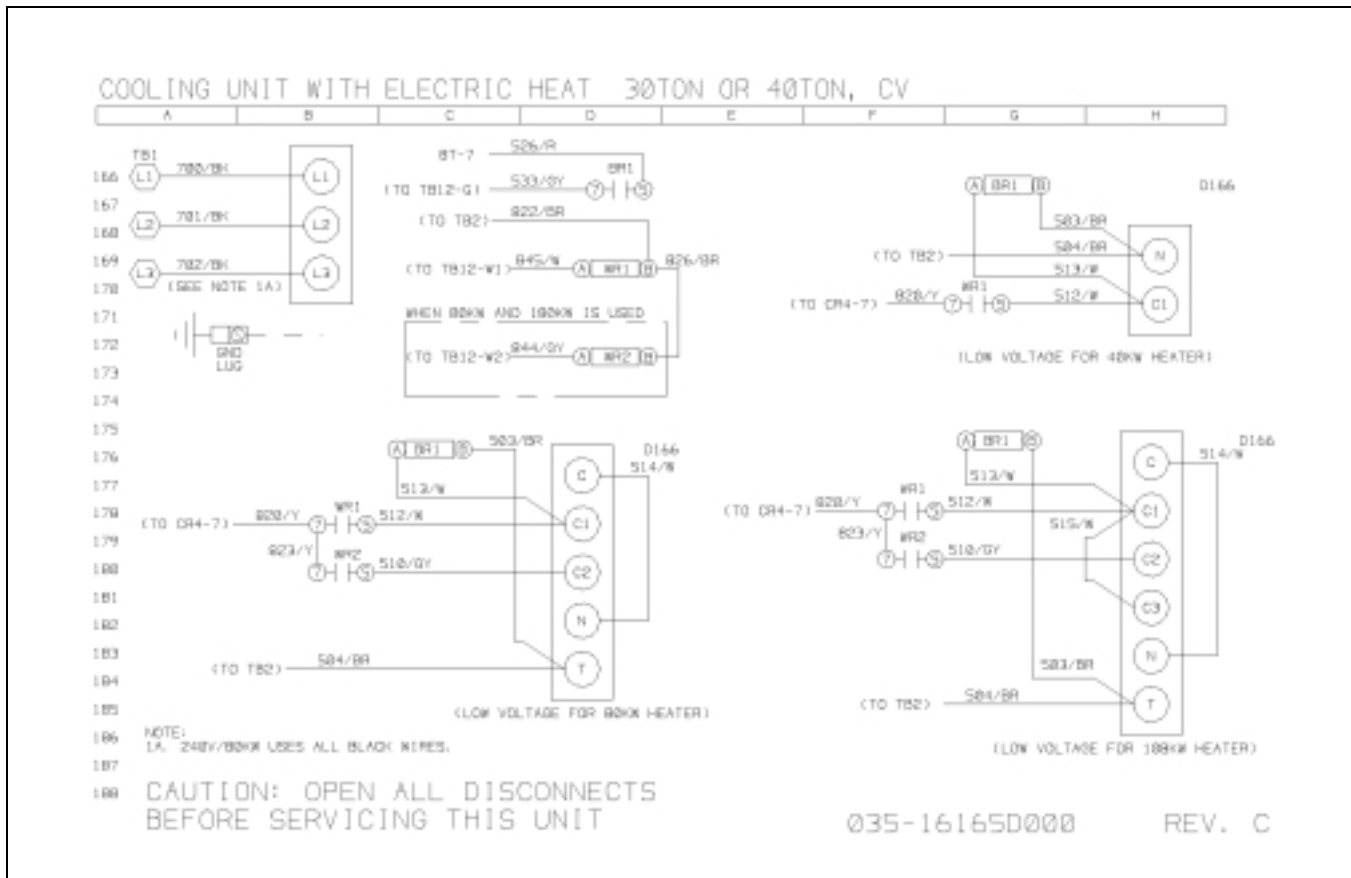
COOLING UNIT WITH ELECTRIC HEAT 30TON OR 40TON, CV

| A | B | C | D | E | F | G | H |
|---|---|---|---|---|---|---|---|

166
167
168
169
170
171
172
173
174
175
176
177
178
179
180
181
182
183
184
185
186
187
188

TB1
L1 700/BK L1
L2 701/BK L2
L3 702/BK L3
(SEE NOTE 1A)

GND LUG

8T-7 526/R
BR1
(TO TB12-G) 530/GY 7 S
(TO TB2) 822/BR
(TO TB12-W1) 845/W A WR1 B 826/BR
WHEN 80KW AND 100KW IS USED
(TO TB12-W2) 844/GY A WR2 B

A BR1 B D166
503/BR
(TO TB2) 504/BR N
513/W
WR1
(TO CR4-7) 820/Y 7 S 512/W C1
(LOW VOLTAGE FOR 40KW HEATER)

A BR1 B 503/BR D166
514/W
C
513/W
WR1
(TO CR4-7) 820/Y 7 S 512/W C1
823/Y WR2
7 S 510/GY C2
N
(TO TB2) 504/BR T
(LOW VOLTAGE FOR 80KW HEATER)

A BR1 B D166
514/W
C
513/W
WR1
(TO CR4-7) 820/Y 7 S 512/W C1
823/Y WR2 515/W
7 S 510/GY C2
C3
N
503/BR
(TO TB2) 504/BR T
(LOW VOLTAGE FOR 100KW HEATER)

NOTE:
1A. 240V/80KW USES ALL BLACK WIRES.

CAUTION: OPEN ALL DISCONNECTS BEFORE SERVICING THIS UNIT

035-16165D000 REV. C